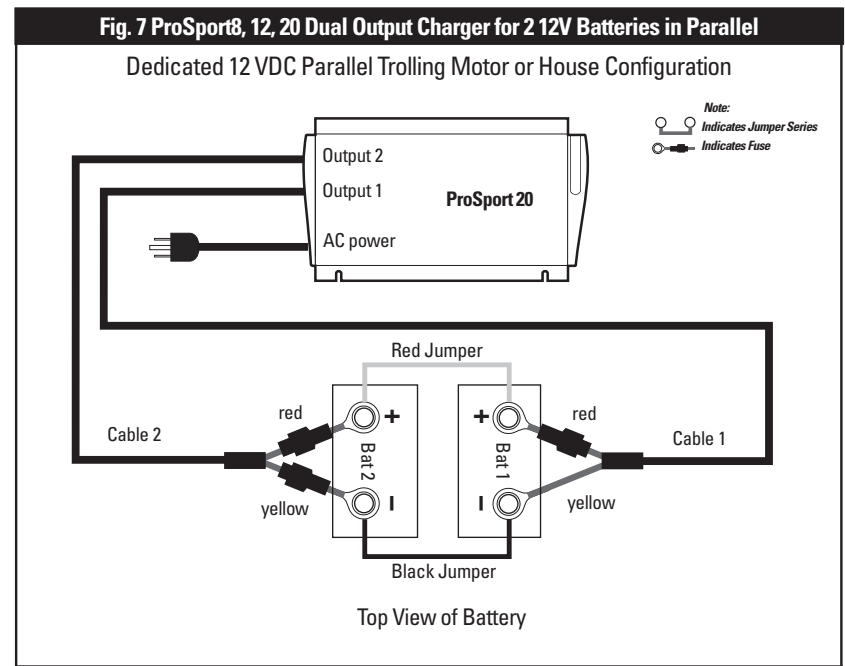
Fig. 7 ProSport8, 12, 20 Dual Output Charger for 2 12V Batteries in Parallel

Dedicated 12 VDC Parallel Trolling Motor or House Configuration

Note:
Indicates Jumper Series
Indicates Fuse

Output 2
Output 1
ProSport 20
AC power

Red Jumper

red
Cable 2
yellow
+
Bat 2
I
+
Bat 1
I
red
Cable 1
yellow

Black Jumper

Top View of Battery